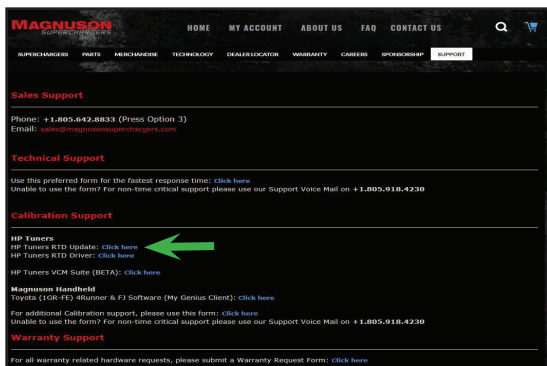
MAGNUSON SUPERCHARGERS

HOME MY ACCOUNT ABOUT US FAQ CONTACT US

SUPERCHARGERS PARTS MERCHANDISE TECHNOLOGY DEALER LOCATOR WARRANTY CAREERS SPONSORSHIP SUPPORT

Sales Support

Phone: +1.805.642.8833 (Press Option 3)
Email: sales@magnusonsuperchargers.com

Technical Support

Use this preferred form for the fastest response time: Click here
Unable to use the form? For non-time critical support please use our Support Voice Mail on +1.805.918.4230

Calibration Support

HP Tuners
HP Tuners RTD Update: Click here
HP Tuners RTD Driver: Click here

HP Tuners VCM Suite (BETA): Click here

Magnuson Handheld
Toyota (1GR-FE) 4Runner & FJ Software (My Genius Client): Click here

For additional Calibration support, please use this form: Click here
Unable to use the form? For non-time critical support please use our Support Voice Mail on +1.805.918.4230

Warranty Support

For all warranty related hardware requests, please submit a Warranty Request Form: Click here